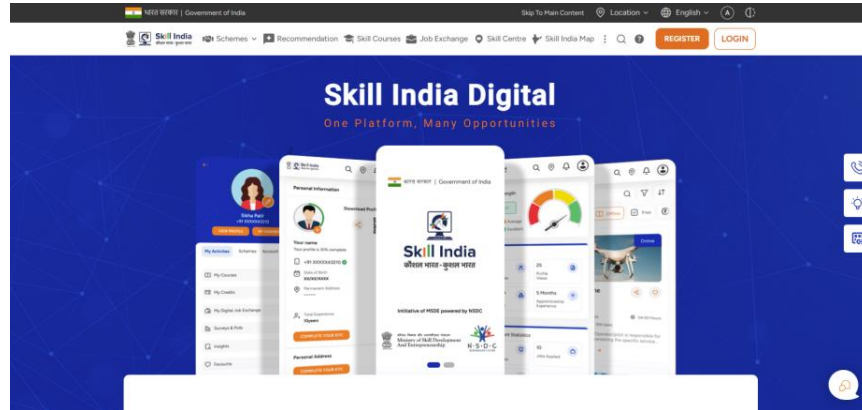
भारत सरकार | Government of India

Skip To Main Content Location English A

Skill India कौशल भारत - कुशल भारत Schemes Recommendation Skill Courses Job Exchange Skill Centre Skill India Map REGISTER LOGIN

Skill India Digital

One Platform, Many Opportunities

भारत सरकार | Government of India

Skill India
कौशल भारत - कुशल भारत

Initiative of MSDE powered by NSDC

Ministry of Skill Development And Entrepreneurship

N·S·D·C

Personal Information

Your name

Your profile is 30% complete

+91 XXXXXXXXXX

Date of Birth XX/XX/XXXX

Permanent Address

Total Experience 10years

COMPLETE YOUR KYC

Personal Address

COMPLETE YOUR KYC

Download Profile

VIEW PROFILE

My Activities Schemes

My Courses

My Credits

My Digital Job Exchange

Surveys & Polls

Insights

Favourite

25

5 Months

10

Online